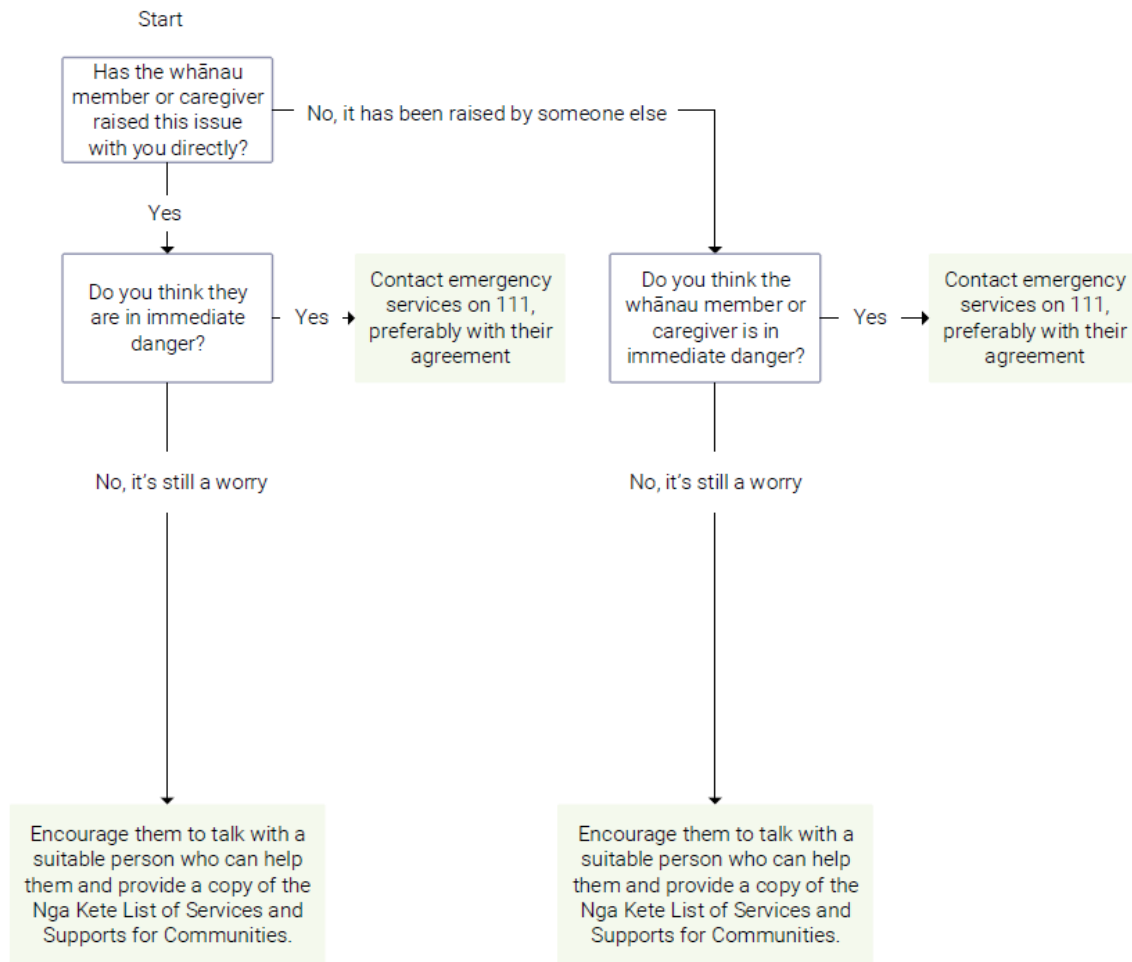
Start

Has the whānau member or caregiver raised this issue with you directly?

No, it has been raised by someone else

Yes

Do you think they are in immediate danger?

Yes

Contact emergency services on 111, preferably with their agreement

No, it's still a worry

Encourage them to talk with a suitable person who can help them and provide a copy of the Nga Kete List of Services and Supports for Communities.

Do you think the whānau member or caregiver is in immediate danger?

Yes

Contact emergency services on 111, preferably with their agreement

No, it's still a worry

Encourage them to talk with a suitable person who can help them and provide a copy of the Nga Kete List of Services and Supports for Communities.